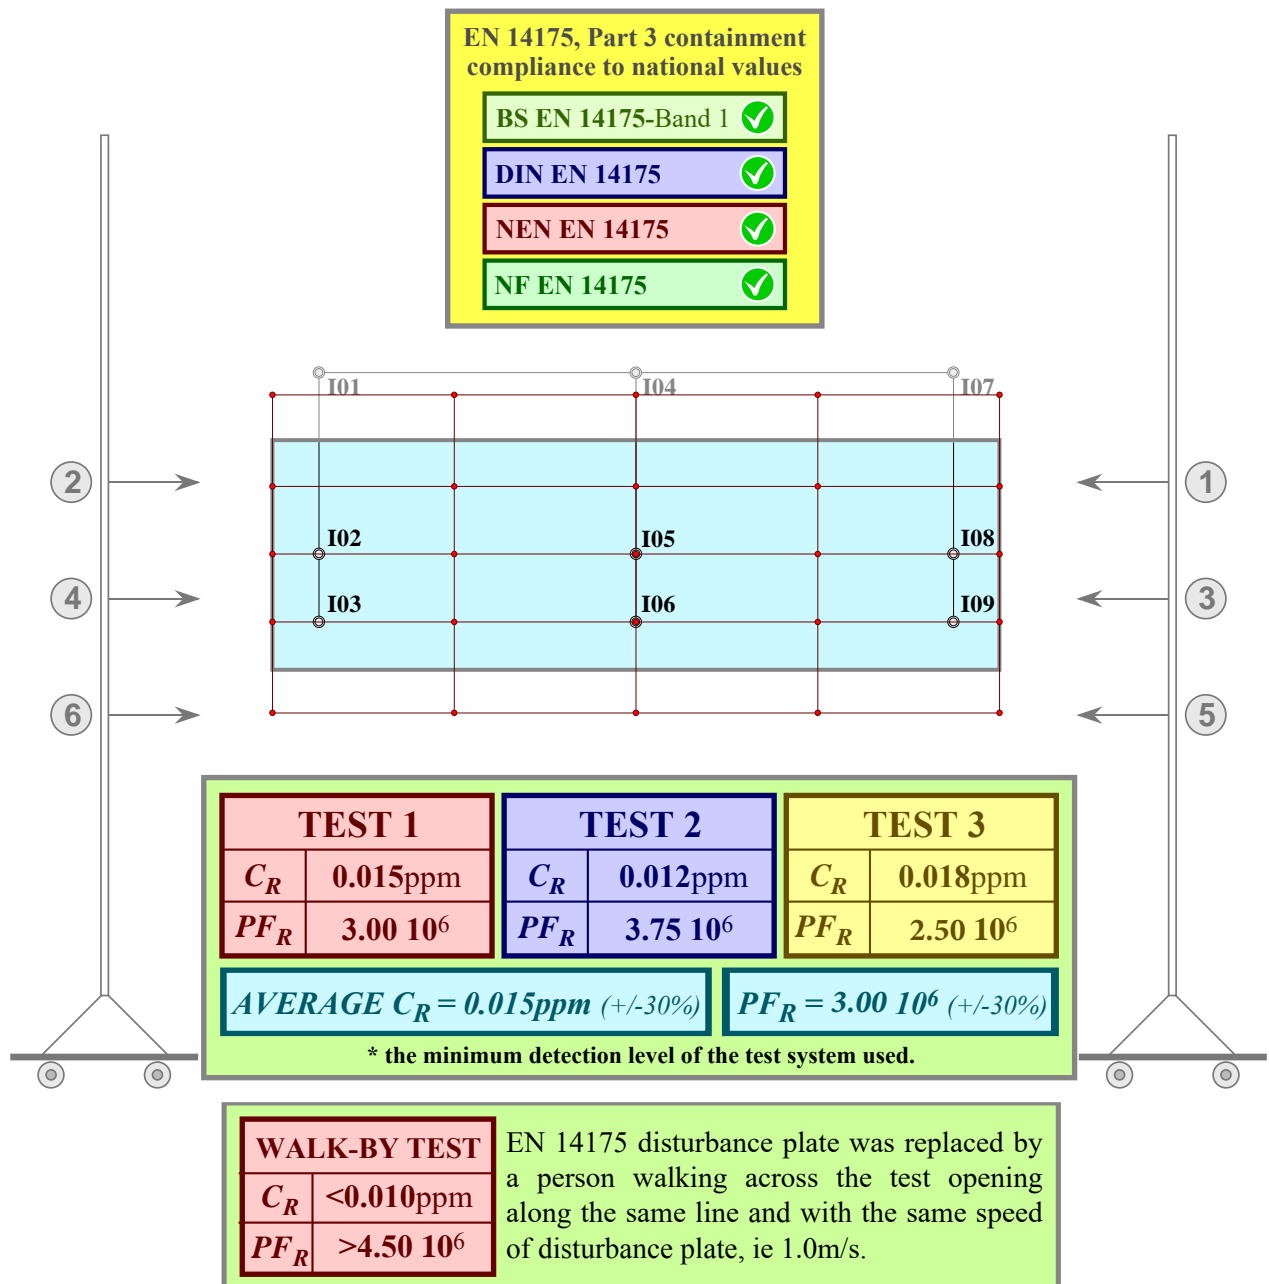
EN 14175, Part 3 containment compliance to national values

BS EN 14175-Band 1

DIN EN 14175

NEN EN 14175

NF EN 14175

I01

I04

I07

2

1

I02

I05

I08

4

3

I03

I06

I09

6

5

| TEST 1 | |
|---|---|
| $C_R$ | 0.015ppm |
| $PF_R$ | 3.00 $10^6$ |

| TEST 2 | |
|---|---|
| $C_R$ | 0.012ppm |
| $PF_R$ | 3.75 $10^6$ |

| TEST 3 | |
|---|---|
| $C_R$ | 0.018ppm |
| $PF_R$ | 2.50 $10^6$ |

AVERAGE $C_R$ = 0.015ppm (+/-30%)

$PF_R$ = 3.00 $10^6$ (+/-30%)

* the minimum detection level of the test system used.

| WALK-BY TEST | |
|---|---|
| $C_R$ | <0.010ppm |
| $PF_R$ | >4.50 $10^6$ |

EN 14175 disturbance plate was replaced by a person walking across the test opening along the same line and with the same speed of disturbance plate, ie 1.0m/s.